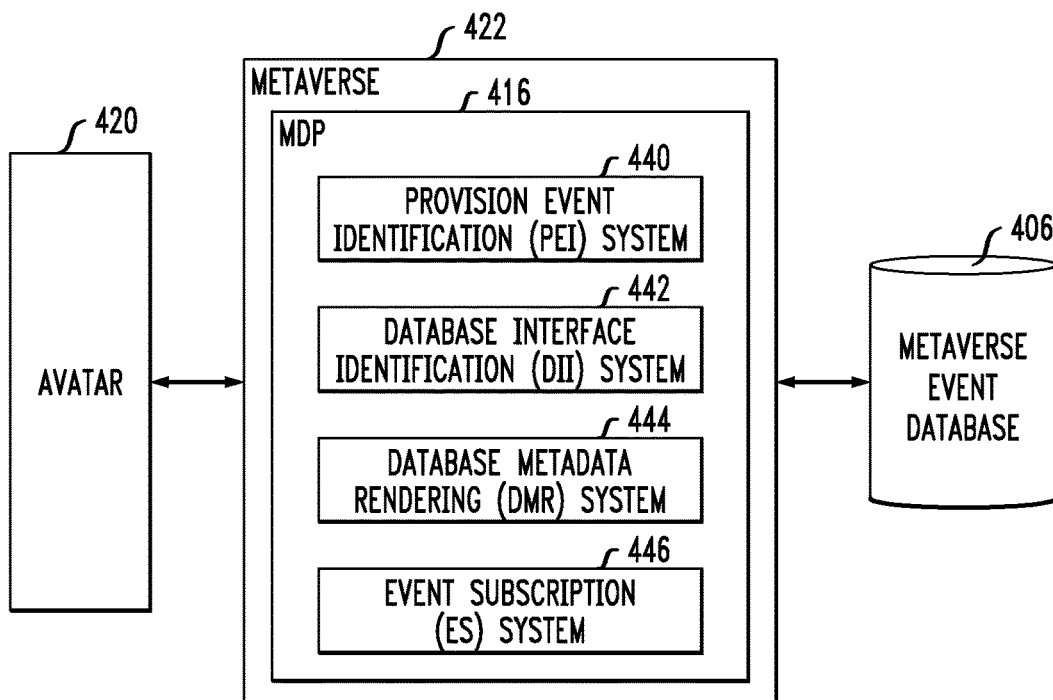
422
METAVERSE
416
MDP
420
AVATAR
440
PROVISION EVENT IDENTIFICATION (PEI) SYSTEM
442
DATABASE INTERFACE IDENTIFICATION (DII) SYSTEM
444
DATABASE METADATA RENDERING (DMR) SYSTEM
446
EVENT SUBSCRIPTION (ES) SYSTEM
406
METAVERSE EVENT DATABASE